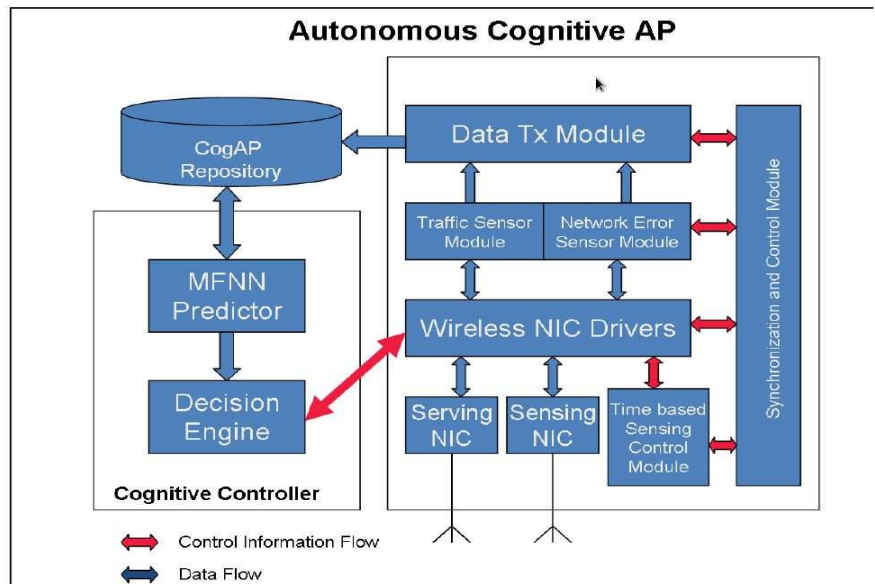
Autonomous Cognitive AP

CogAP Repository

Data Tx Module

Traffic Sensor Module

Network Error Sensor Module

Synchronization and Control Module

MFNN Predictor

Wireless NIC Drivers

Decision Engine

Serving NIC

Sensing NIC

Time based Sensing Control Module

Cognitive Controller

Control Information Flow

Data Flow